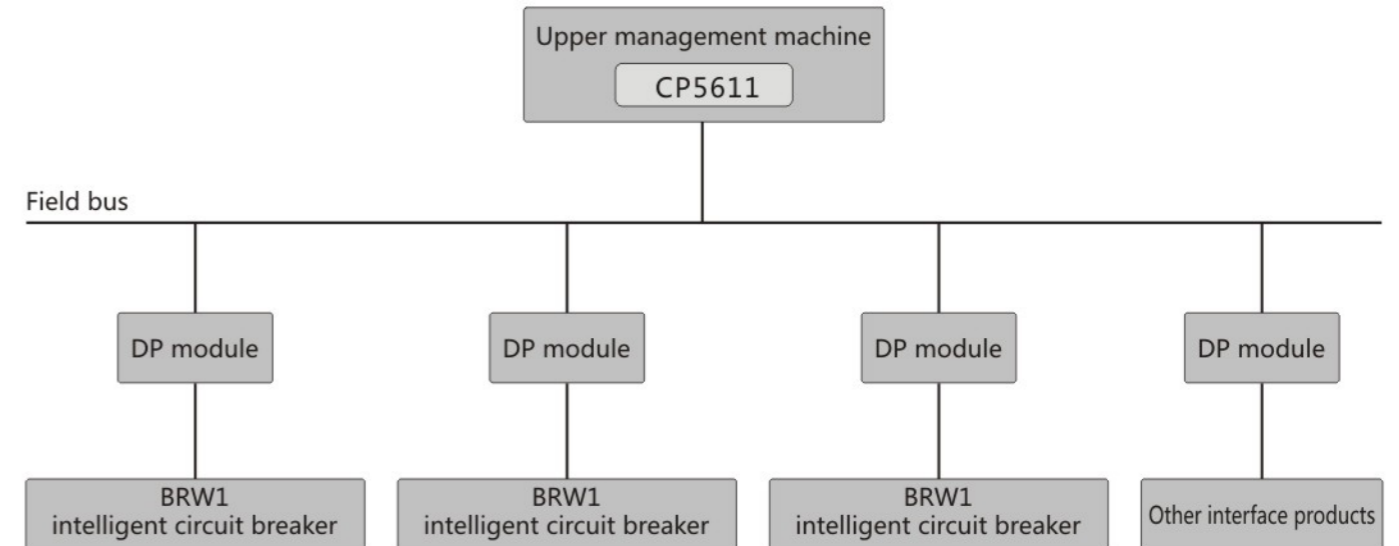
Upper management machine

CP5611

Field bus

DP module

DP module

DP module

DP module

BRW1
intelligent circuit breaker

BRW1
intelligent circuit breaker

BRW1
intelligent circuit breaker

Other interface products